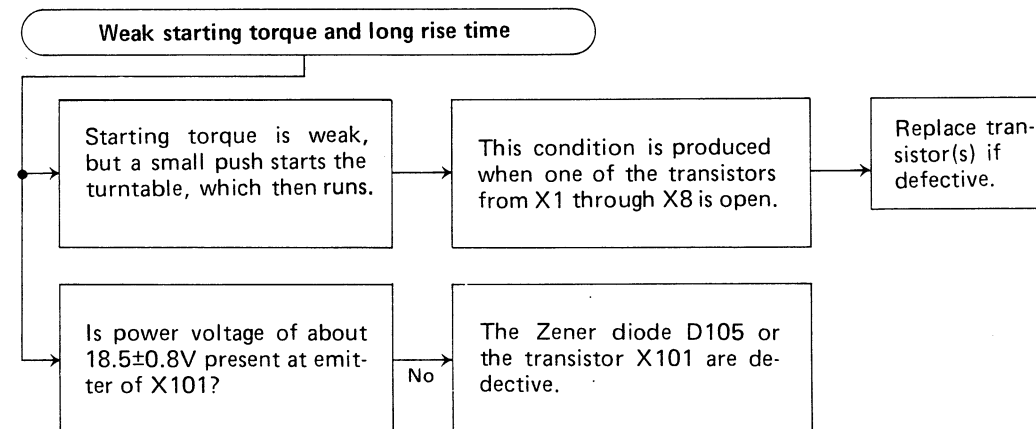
Weak starting torque and long rise time

Starting torque is weak, but a small push starts the turntable, which then runs.

This condition is produced when one of the transistors from X1 through X8 is open.

Replace transistor(s) if defective.

Is power voltage of about 18.5±0.8V present at emitter of X101?

No

The Zener diode D105 or the transistor X101 are dedective.